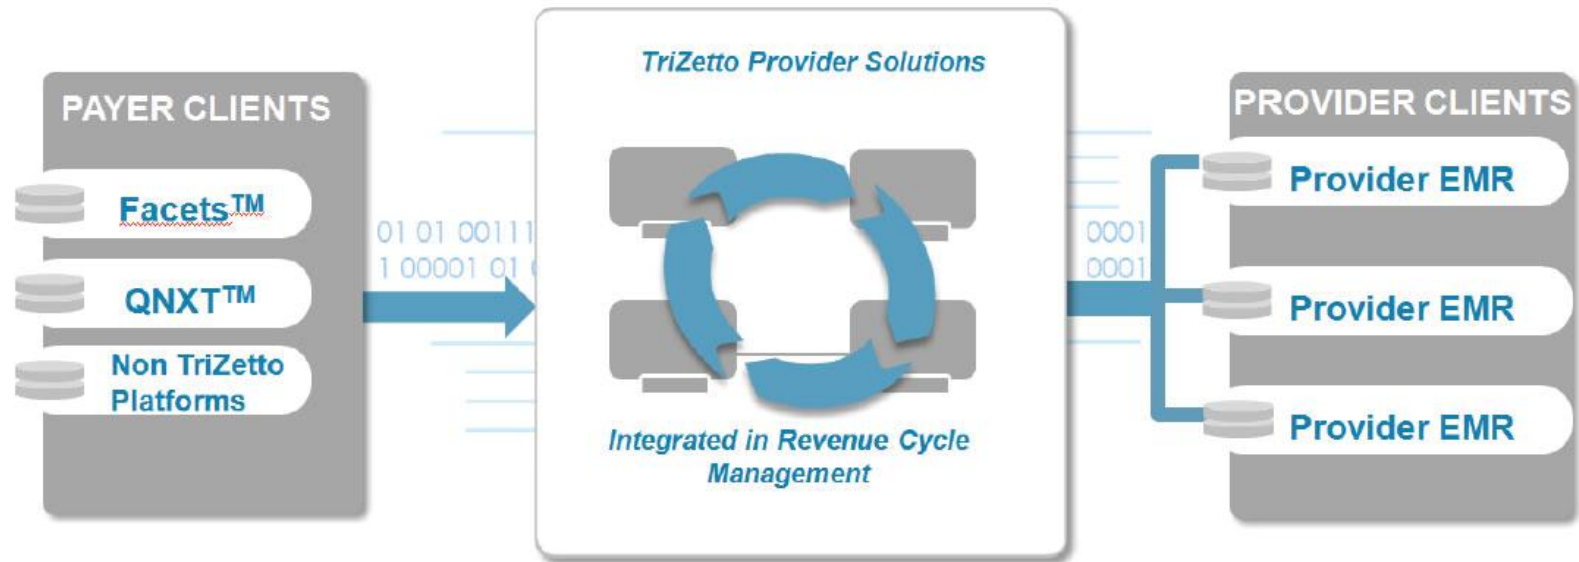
PAYER CLIENTS

Facets$^{TM}$

QNXT$^{TM}$

Non TriZetto Platforms

01 01 00111

1 00001 01

TriZetto Provider Solutions

Integrated in Revenue Cycle Management

0001

0001

PROVIDER CLIENTS

Provider EMR

Provider EMR

Provider EMR